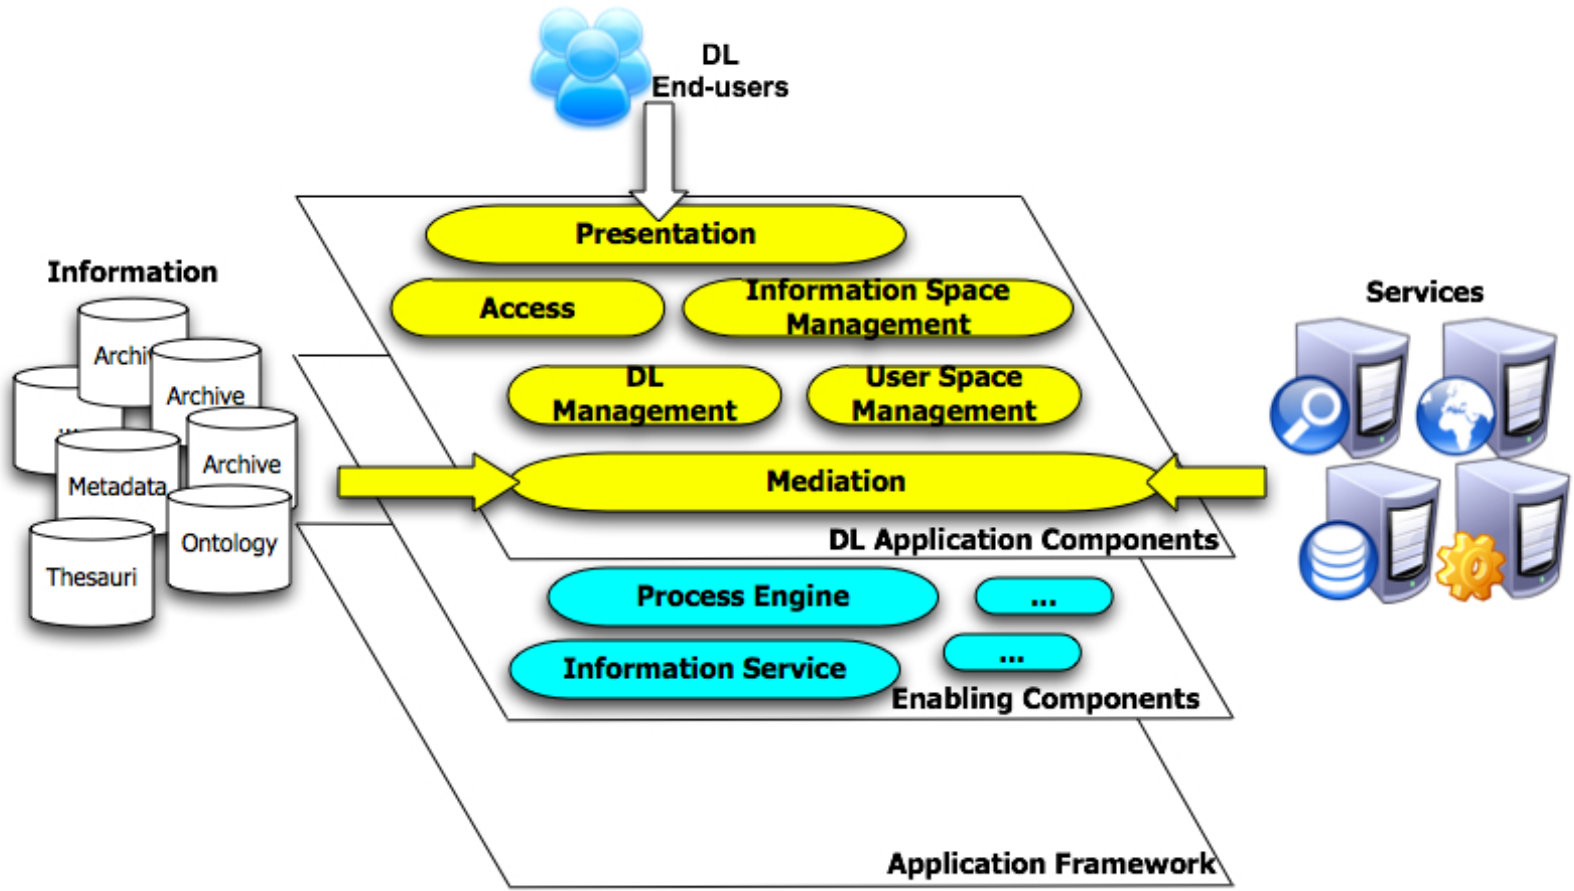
DL
End-users

Information

Archi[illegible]

Archive

Archive

Metadata

Ontology

Thesauri

Presentation

Access

Information Space Management

DL Management

User Space Management

Mediation

DL Application Components

Services

Process Engine

...

Information Service

...

Enabling Components

Application Framework